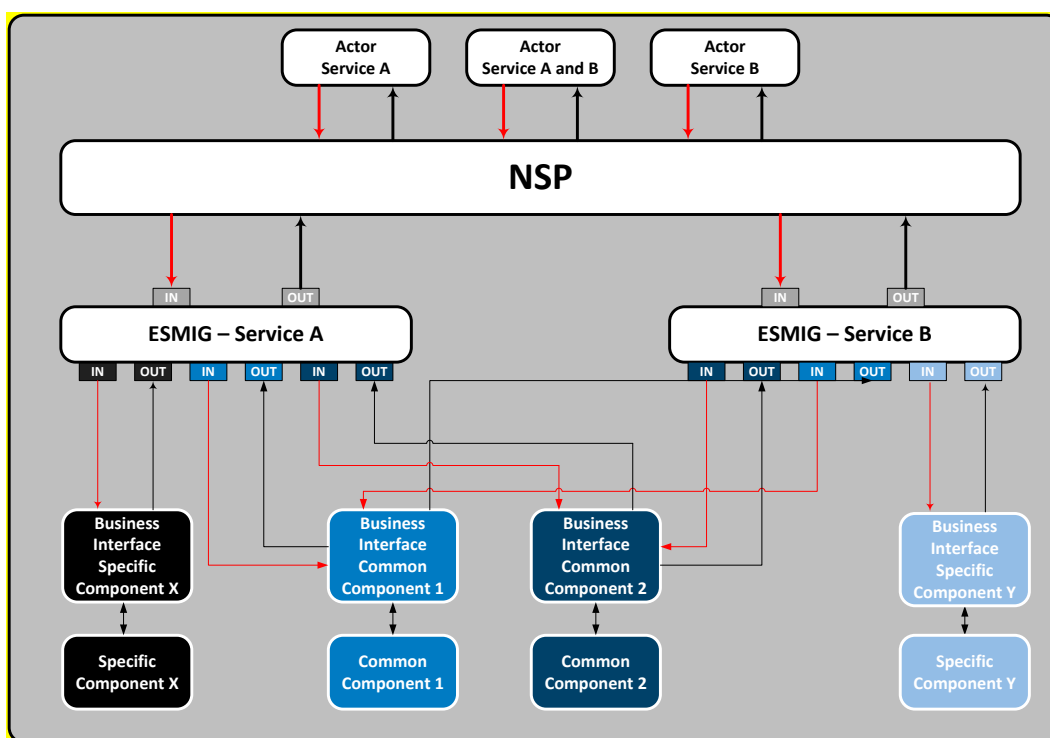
Actor Service A

Actor Service A and B

Actor Service B

NSP

IN

OUT

IN

OUT

ESMIG – Service A

ESMIG – Service B

IN

OUT

IN

OUT

IN

OUT

IN

OUT

IN

OUT

IN

OUT

Business Interface Specific Component X

Business Interface Common Component 1

Business Interface Common Component 2

Business Interface Specific Component Y

Specific Component X

Common Component 1

Common Component 2

Specific Component Y